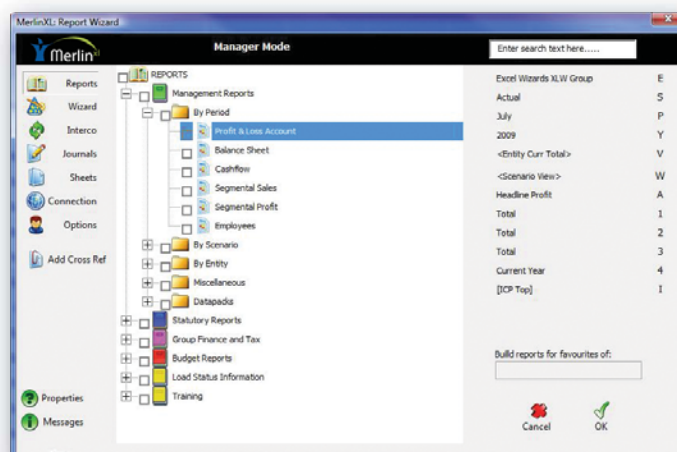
MerlinXL: Report Wizard

Merlin XL

Manager Mode

Enter search text here.....

Reports
Wizard
Interco
Journals
Sheets
Connection
Options
Add Cross Ref

REPORTS
Management Reports
By Period
Profit & Loss Account
Balance Sheet
Cashflow
Segmental Sales
Segmental Profit
Employees
By Scenario
By Entity
Miscellaneous
Datapacks
Statutory Reports
Group Finance and Tax
Budget Reports
Load Status Information
Training

| | |
|---|---|
| Excel Wizards XLW Group | E |
| Actual | S |
| July | P |
| 2009 | Y |
| <Entity Curr Total> | V |
| <Scenario View> | W |
| Headline Profit | A |
| Total | 1 |
| Total | 2 |
| Total | 3 |
| Current Year | 4 |
| [ICP Top] | I |

Build reports for favourites of:

Properties
Messages

Cancel
OK